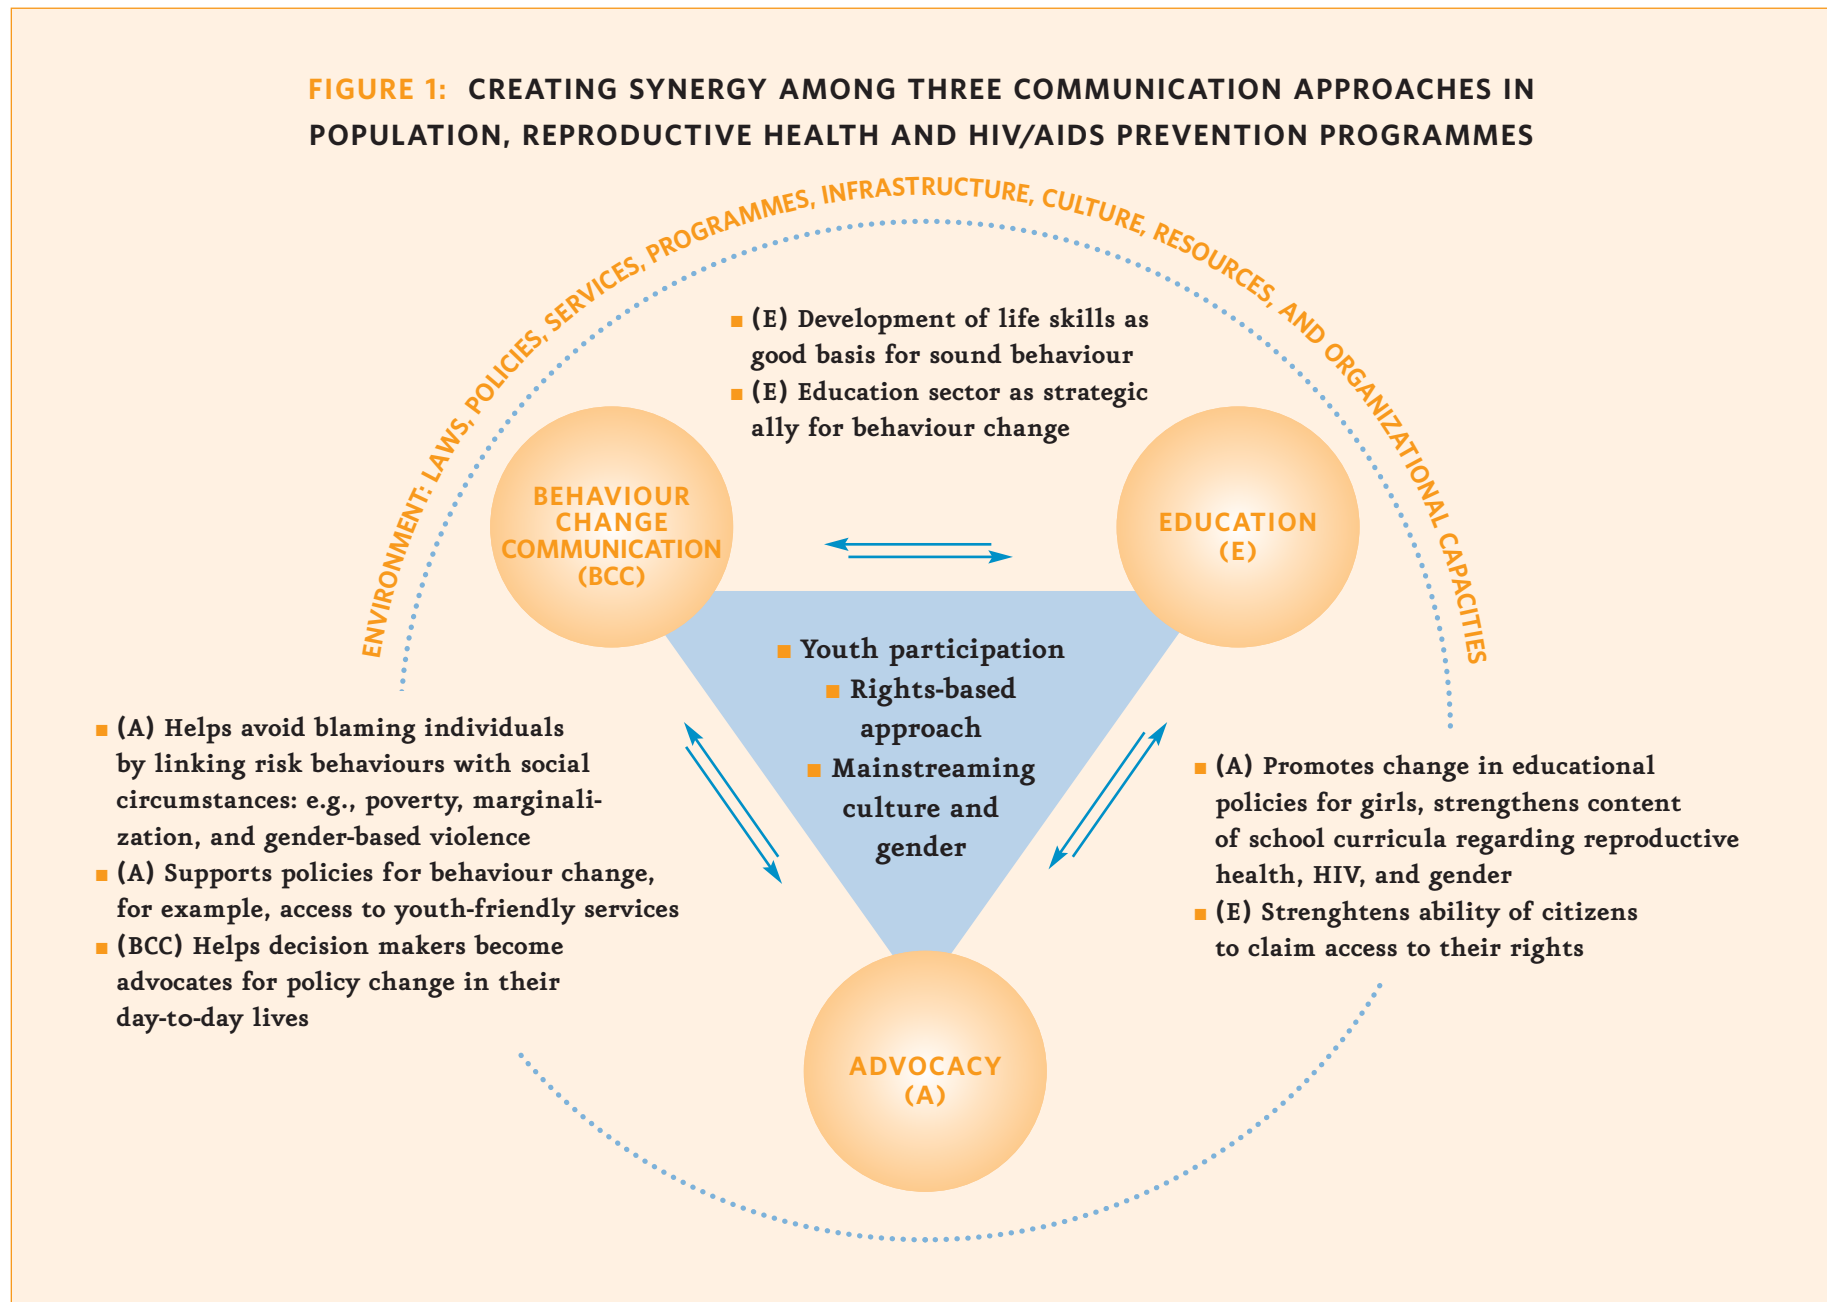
FIGURE 1: CREATING SYNERGY AMONG THREE COMMUNICATION APPROACHES IN POPULATION, REPRODUCTIVE HEALTH AND HIV/AIDS PREVENTION PROGRAMMES

ENVIRONMENT: LAWS, POLICIES, SERVICES, PROGRAMMES, INFRASTRUCTURE, CULTURE, RESOURCES, AND ORGANIZATIONAL CAPACITIES

■ (E) Development of life skills as good basis for sound behaviour
■ (E) Education sector as strategic ally for behaviour change

BEHAVIOUR CHANGE COMMUNICATION (BCC)

EDUCATION (E)

■ Youth participation
■ Rights-based approach
■ Mainstreaming culture and gender

■ (A) Helps avoid blaming individuals by linking risk behaviours with social circumstances: e.g., poverty, marginalization, and gender-based violence
■ (A) Supports policies for behaviour change, for example, access to youth-friendly services
■ (BCC) Helps decision makers become advocates for policy change in their day-to-day lives

■ (A) Promotes change in educational policies for girls, strengthens content of school curricula regarding reproductive health, HIV, and gender
■ (E) Strenghtens ability of citizens to claim access to their rights

ADVOCACY (A)